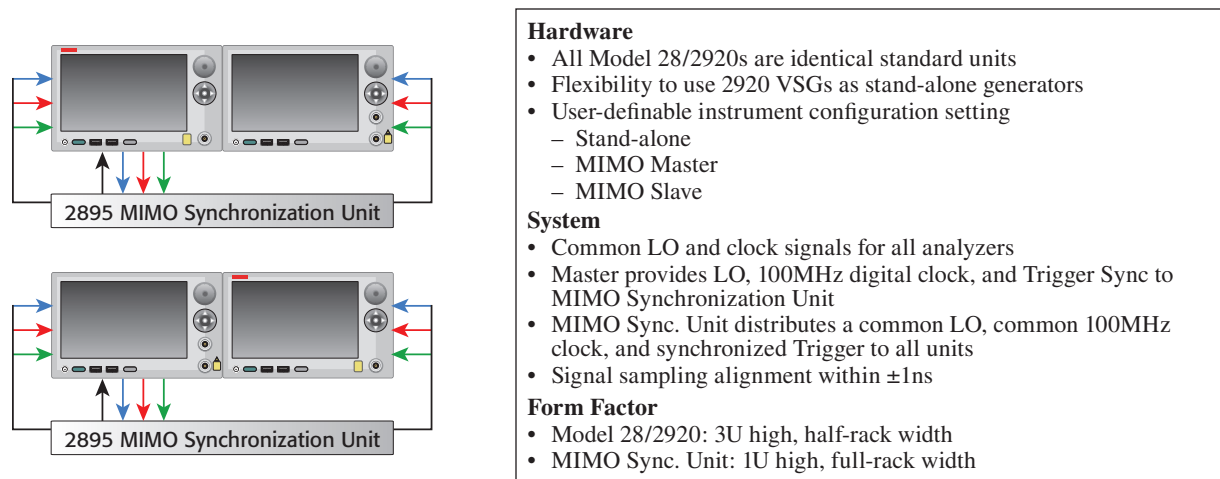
2895 MIMO Synchronization Unit

2895 MIMO Synchronization Unit

**Hardware**
- All Model 28/2920s are identical standard units
- Flexibility to use 2920 VSGs as stand-alone generators
- User-definable instrument configuration setting
  – Stand-alone
  – MIMO Master
  – MIMO Slave

**System**
- Common LO and clock signals for all analyzers
- Master provides LO, 100MHz digital clock, and Trigger Sync to MIMO Synchronization Unit
- MIMO Sync. Unit distributes a common LO, common 100MHz clock, and synchronized Trigger to all units
- Signal sampling alignment within ±1ns

**Form Factor**
- Model 28/2920: 3U high, half-rack width
- MIMO Sync. Unit: 1U high, full-rack width